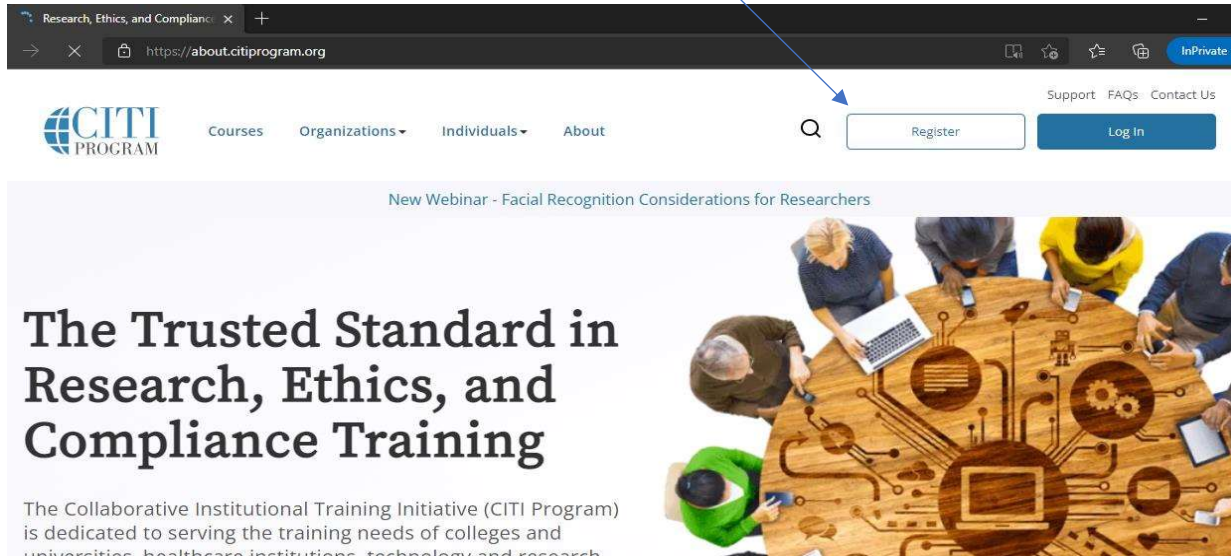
Research, Ethics, and Complianc

https://about.citiprogram.org

InPrivate

CITI PROGRAM

Courses Organizations Individuals About

Support FAQs Contact Us

Register

Log In

New Webinar - Facial Recognition Considerations for Researchers

The Trusted Standard in Research, Ethics, and Compliance Training

The Collaborative Institutional Training Initiative (CITI Program) is dedicated to serving the training needs of colleges and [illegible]